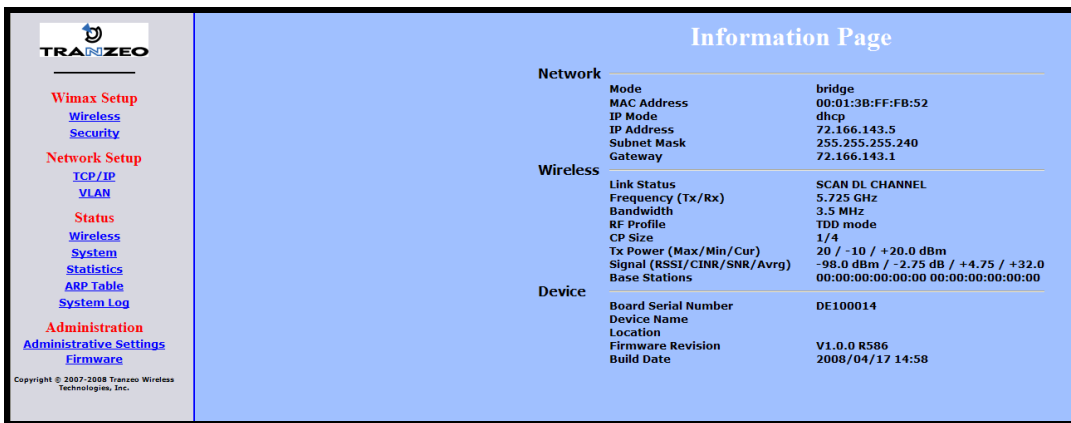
TRANZEO

Wimax Setup
Wireless
Security

Network Setup
TCP/IP
VLAN

Status
Wireless
System
Statistics
ARP Table
System Log

Administration
Administrative Settings
Firmware

Copyright © 2007-2008 Tranzeo Wireless Technologies, Inc.

Information Page

Network

| | |
|---|---|
| Mode | bridge |
| MAC Address | 00:01:3B:FF:FB:52 |
| IP Mode | dhcp |
| IP Address | 72.166.143.5 |
| Subnet Mask | 255.255.255.240 |
| Gateway | 72.166.143.1 |

Wireless

| | |
|---|---|
| Link Status | SCAN DL CHANNEL |
| Frequency (Tx/Rx) | 5.725 GHz |
| Bandwidth | 3.5 MHz |
| RF Profile | TDD mode |
| CP Size | 1/4 |
| Tx Power (Max/Min/Cur) | 20 / -10 / +20.0 dBm |
| Signal (RSSI/CINR/SNR/Avrg) | -98.0 dBm / -2.75 dB / +4.75 / +32.0 |
| Base Stations | 00:00:00:00:00:00 00:00:00:00:00:00 |

Device

| | |
|---|---|
| Board Serial Number | DE100014 |
| Device Name | |
| Location | |
| Firmware Revision | V1.0.0 R586 |
| Build Date | 2008/04/17 14:58 |